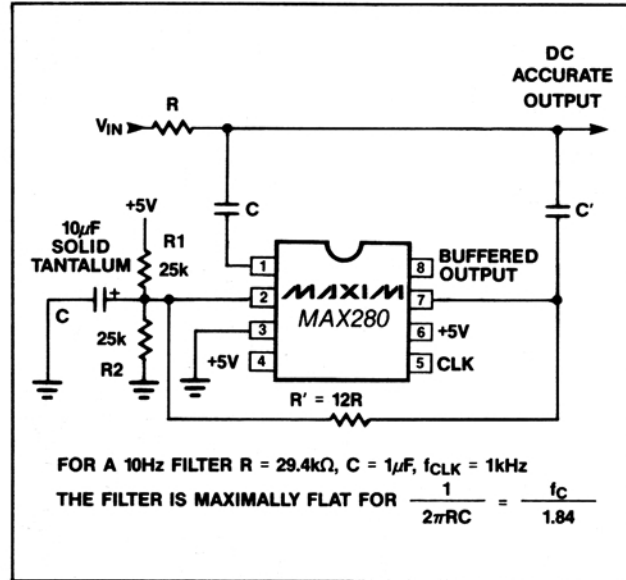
DC ACCURATE OUTPUT

$V_{IN}$

R

C

C'

+5V

R1 25k

$10\mu F$ SOLID TANTALUM

+

C

25k

R2

1

2

3

4

+5V

MAXIM

MAX280

8

7

6

5

BUFFERED OUTPUT

+5V

CLK

R' = 12R

FOR A 10Hz FILTER R = $29.4k\Omega$, C = $1\mu F$, $f_{CLK}$ = 1kHz

THE FILTER IS MAXIMALLY FLAT FOR $\frac{1}{2\pi RC} = \frac{f_C}{1.84}$